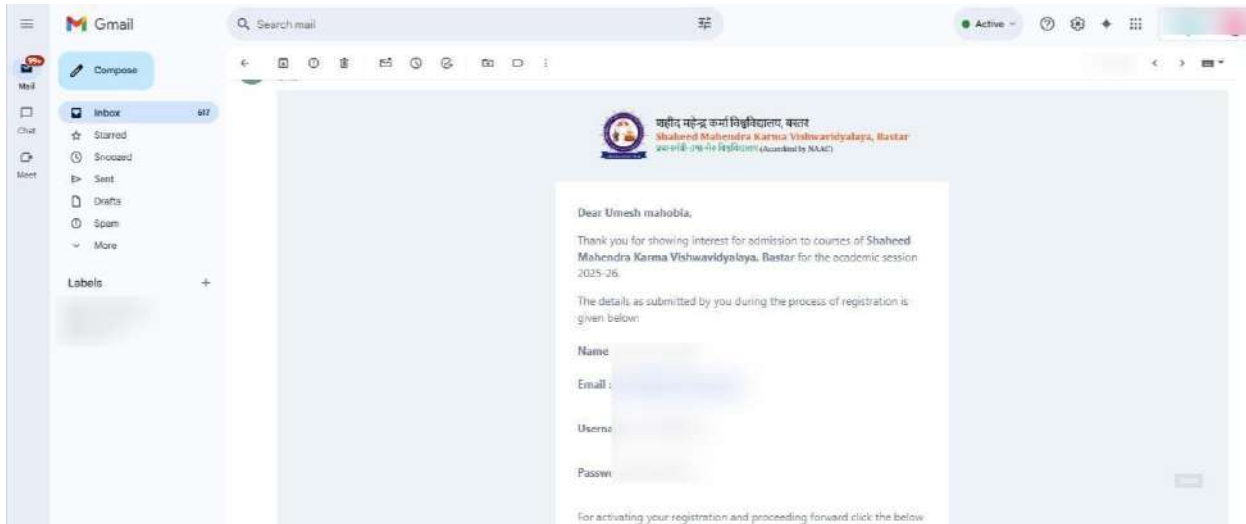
Gmail

Search mail

Active

Mail

Chat

Meet

Compose

Inbox 617

Starred

Snoozed

Sent

Drafts

Spam

More

Labels +

शहीद महेन्द्र कर्मा विश्वविद्यालय, बस्तर
Shaheed Mahendra Karma Vishwavidyalaya, Bastar
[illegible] (Accredited by NAAC)

Dear Umesh mahobia,

Thank you for showing interest for admission to courses of **Shaheed Mahendra Karma Vishwavidyalaya, Bastar** for the academic session 2025-26.

The details as submitted by you during the process of registration is given below:

Name

Email :

Userna

Passw

For activating your registration and proceeding forward click the below